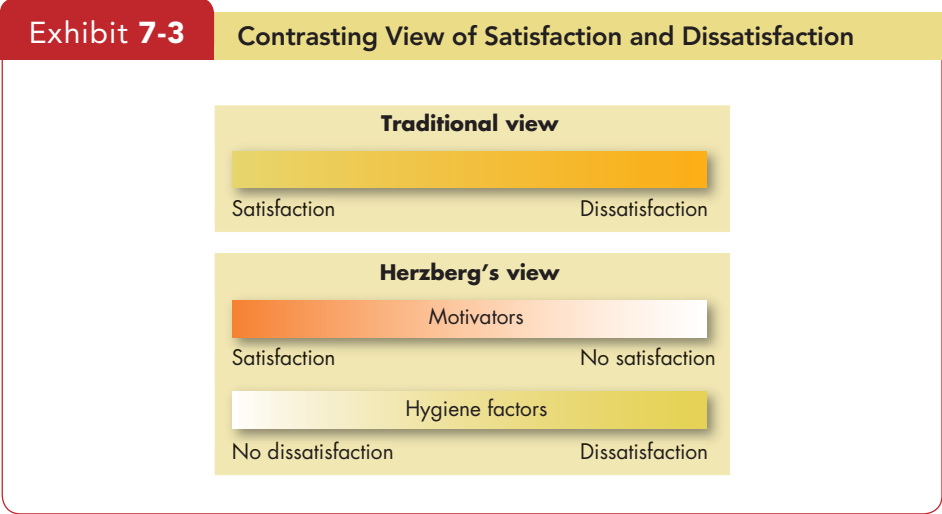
Exhibit 7-3

Contrasting View of Satisfaction and Dissatisfaction

Traditional view

Satisfaction

Dissatisfaction

Herzberg's view

Motivators

Satisfaction

No satisfaction

Hygiene factors

No dissatisfaction

Dissatisfaction